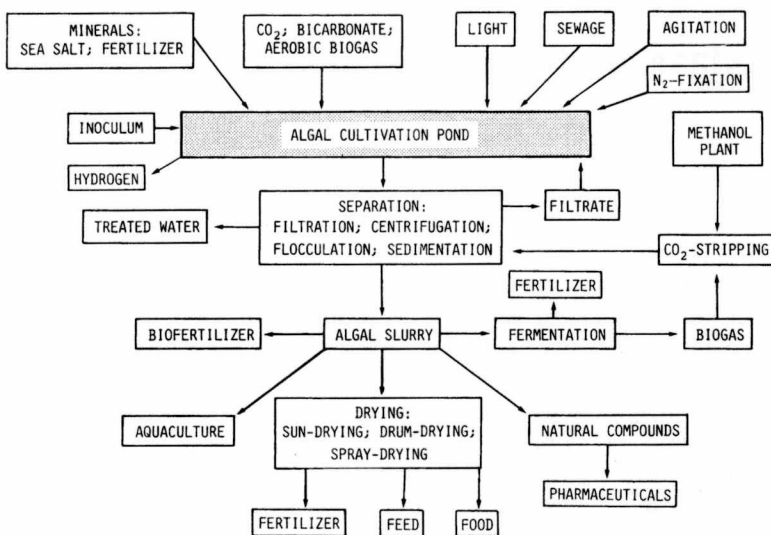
MINERALS:
SEA SALT; FERTILIZER

$CO_2$; BICARBONATE;
AEROBIC BIOGAS

LIGHT

SEWAGE

AGITATION

$N_2$–FIXATION

INOCULUM

ALGAL CULTIVATION POND

METHANOL
PLANT

HYDROGEN

SEPARATION:
FILTRATION; CENTRIFUGATION;
FLOCCULATION; SEDIMENTATION

FILTRATE

TREATED WATER

$CO_2$–STRIPPING

FERTILIZER

BIOFERTILIZER

ALGAL SLURRY

FERMENTATION

BIOGAS

AQUACULTURE

DRYING:
SUN-DRYING; DRUM-DRYING;
SPRAY-DRYING

NATURAL COMPOUNDS

PHARMACEUTICALS

FERTILIZER

FEED

FOOD